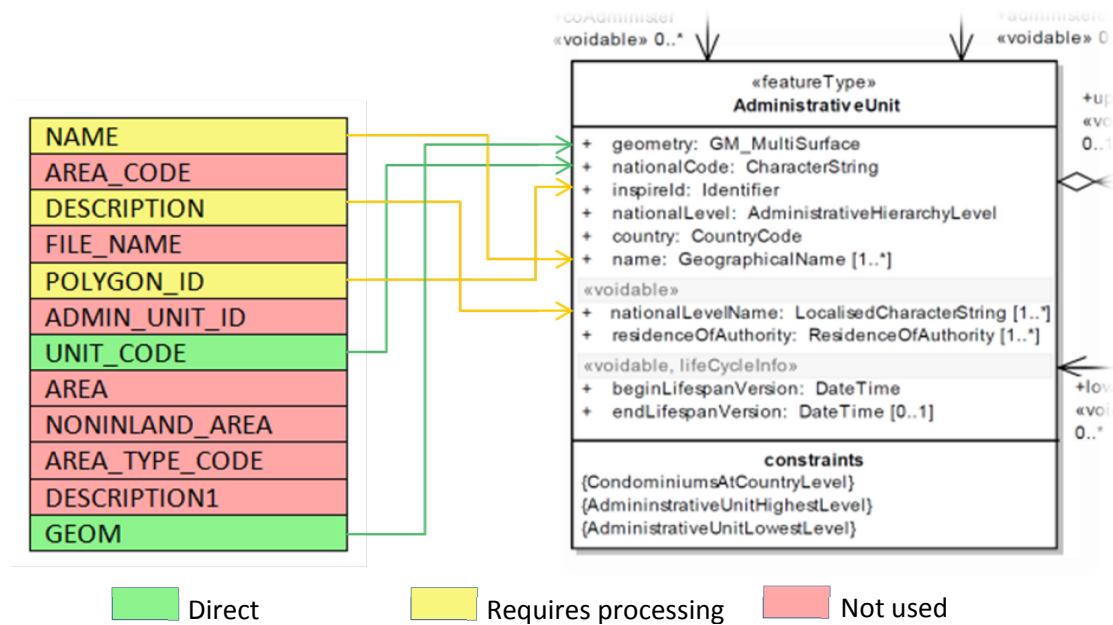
NAME
AREA_CODE
DESCRIPTION
FILE_NAME
POLYGON_ID
ADMIN_UNIT_ID
UNIT_CODE
AREA
NONINLAND_AREA
AREA_TYPE_CODE
DESCRIPTION1
GEOM

+coAdminister
«voidable» 0..*

+administered
«voidable» 0..

«featureType»
AdministrativeUnit

+ geometry: GM_MultiSurface
+ nationalCode: CharacterString
+ inspireId: Identifier
+ nationalLevel: AdministrativeHierarchyLevel
+ country: CountryCode
+ name: GeographicalName [1..*]

«voidable»
+ nationalLevelName: LocalisedCharacterString [1..*]
+ residenceOfAuthority: ResidenceOfAuthority [1..*]

«voidable, lifeCycleInfo»
+ beginLifespanVersion: DateTime
+ endLifespanVersion: DateTime [0..1]

constraints
{CondominiumsAtCountryLevel}
{AdmininstrativeUnitHighestLevel}
{AdministrativeUnitLowestLevel}

+up
«vo
0..1

+low
«voi
0..*

Direct
Requires processing
Not used